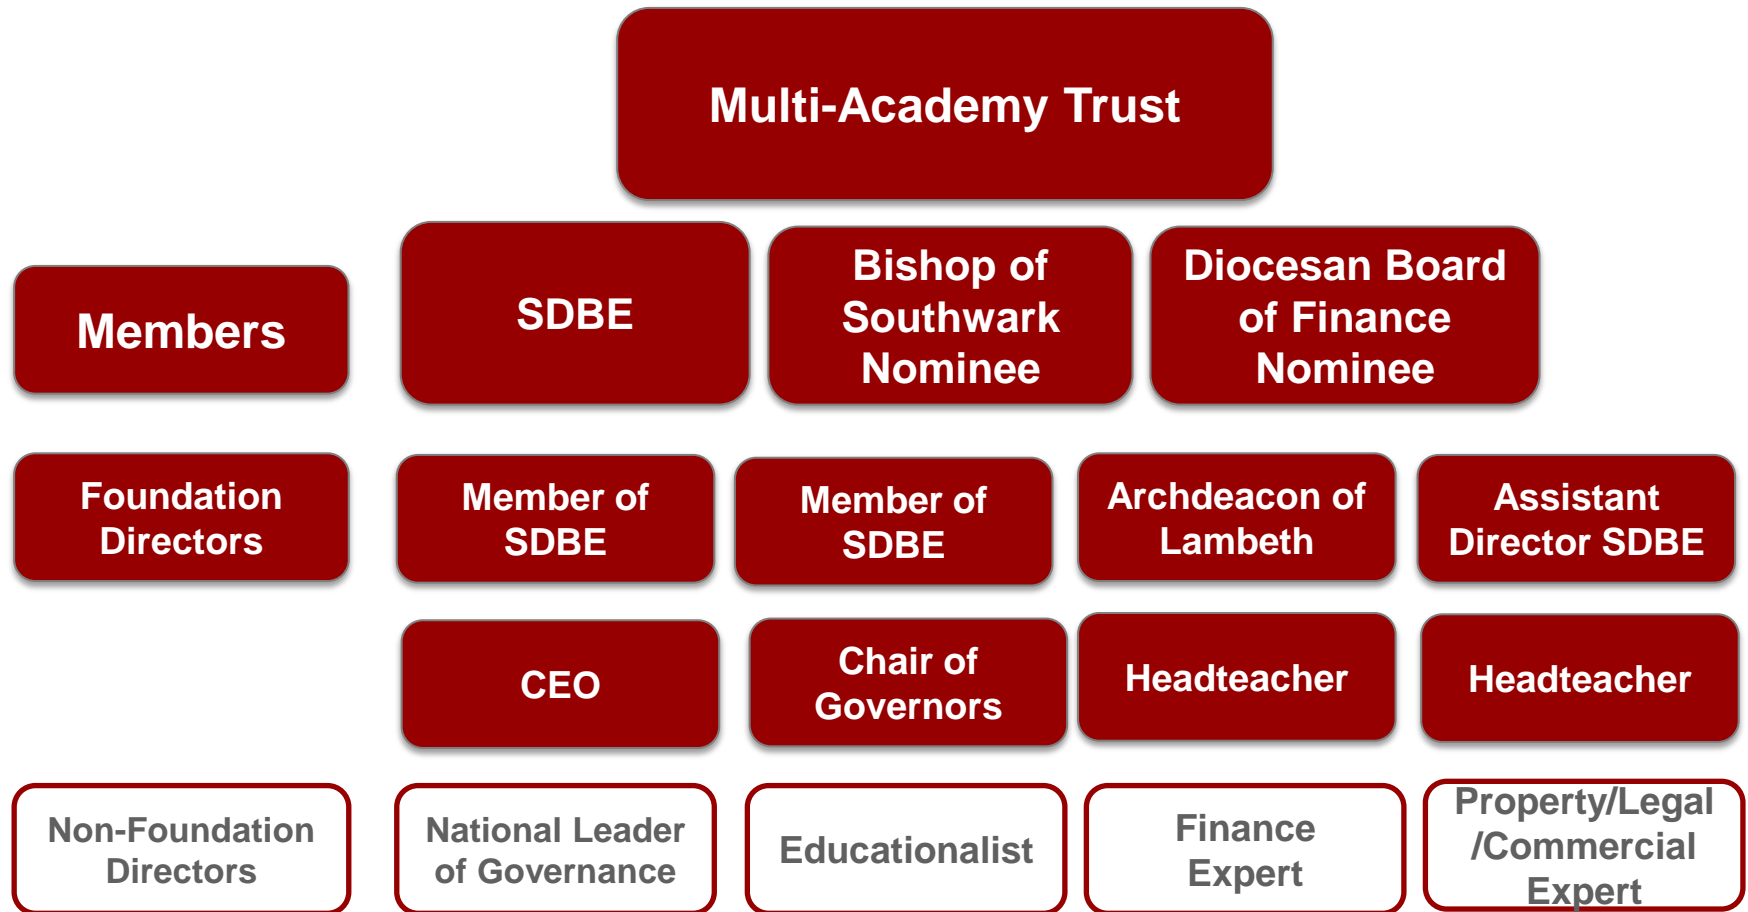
Multi-Academy Trust

Members

SDBE

Bishop of Southwark Nominee

Diocesan Board of Finance Nominee

Foundation Directors

Member of SDBE

Member of SDBE

Archdeacon of Lambeth

Assistant Director SDBE

CEO

Chair of Governors

Headteacher

Headteacher

Non-Foundation Directors

National Leader of Governance

Educationalist

Finance Expert

Property/Legal /Commercial Expert